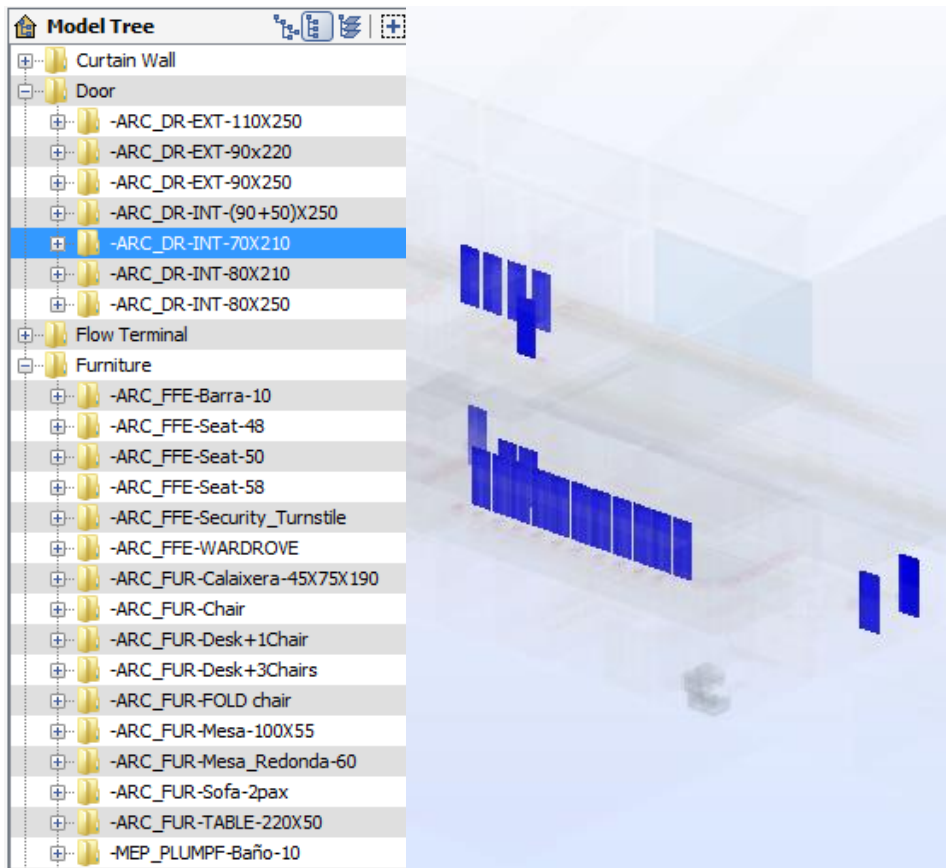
Model Tree
Curtain Wall
Door
-ARC_DR-EXT-110X250
-ARC_DR-EXT-90x220
-ARC_DR-EXT-90X250
-ARC_DR-INT-(90+50)X250
-ARC_DR-INT-70X210
-ARC_DR-INT-80X210
-ARC_DR-INT-80X250
Flow Terminal
Furniture
-ARC_FFE-Barra-10
-ARC_FFE-Seat-48
-ARC_FFE-Seat-50
-ARC_FFE-Seat-58
-ARC_FFE-Security_Turnstile
-ARC_FFE-WARDROVE
-ARC_FUR-Calaixera-45X75X190
-ARC_FUR-Chair
-ARC_FUR-Desk+1Chair
-ARC_FUR-Desk+3Chairs
-ARC_FUR-FOLD chair
-ARC_FUR-Mesa-100X55
-ARC_FUR-Mesa_Redonda-60
-ARC_FUR-Sofa-2pax
-ARC_FUR-TABLE-220X50
-MEP_PLUMPF-Baño-10